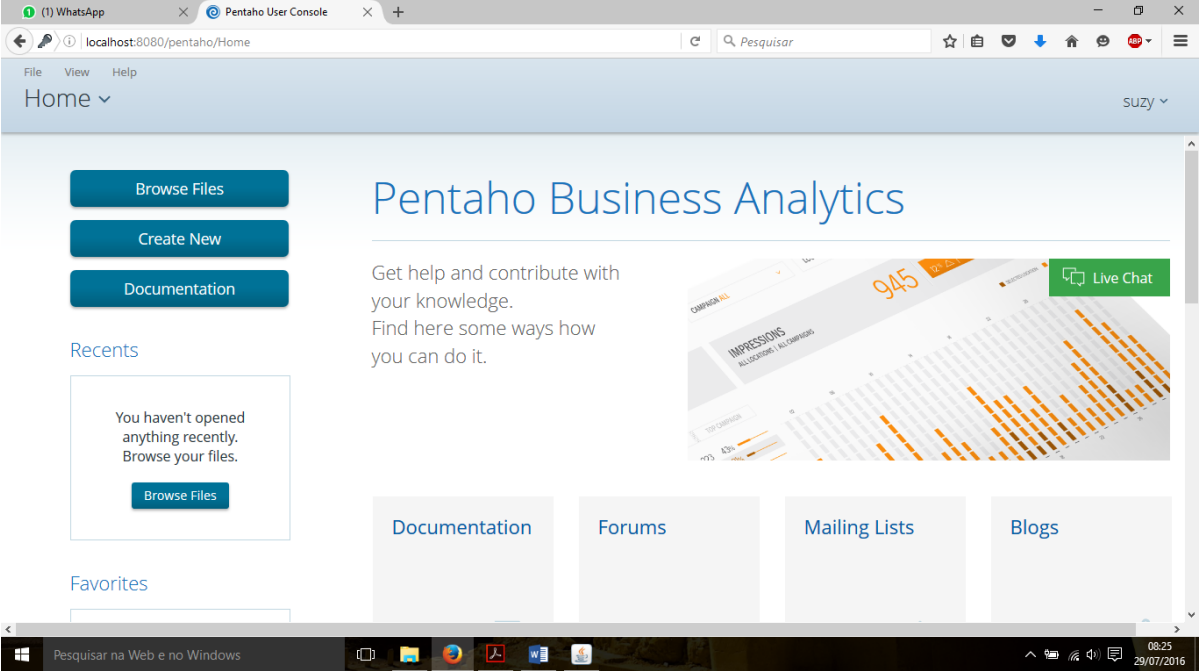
(1) WhatsApp
Pentaho User Console
localhost:8080/pentaho/Home
Pesquisar
File View Help
Home
suzy

Browse Files
Create New
Documentation

Recents
You haven't opened anything recently. Browse your files.
Browse Files

Favorites

Pentaho Business Analytics

Get help and contribute with your knowledge.
Find here some ways how you can do it.

945
IMPRESSIONS
ALL LOCATIONS | ALL CAMPAIGNS
CAMPAIGN ALL
Live Chat

Documentation
Forums
Mailing Lists
Blogs

Pesquisar na Web e no Windows
08:25
29/07/2016